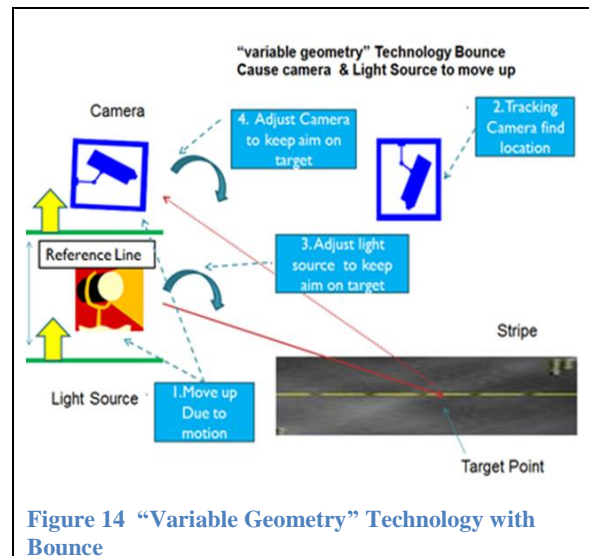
"variable geometry" Technology Bounce
Cause camera & Light Source to move up

Camera

4. Adjust Camera to keep aim on target

2. Tracking Camera find location

Reference Line

3. Adjust light source to keep aim on target

Stripe

Light Source

1. Move up Due to motion

Target Point

Figure 14 "Variable Geometry" Technology with Bounce